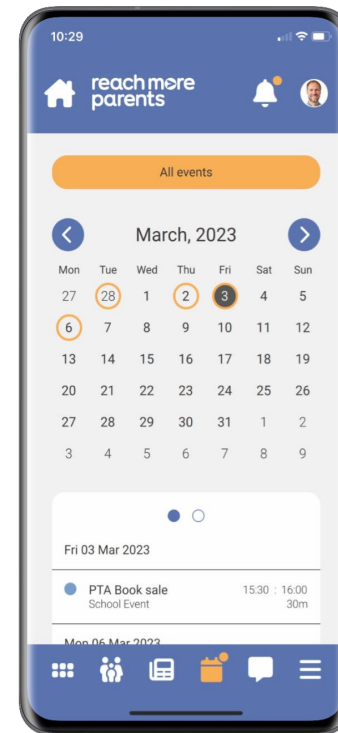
10:29

reach more parents

All events

March, 2023

| Mon | Tue | Wed | Thu | Fri | Sat | Sun |
|---|---|---|---|---|---|---|
| 27 | 28 | 1 | 2 | 3 | 4 | 5 |
| 6 | 7 | 8 | 9 | 10 | 11 | 12 |
| 13 | 14 | 15 | 16 | 17 | 18 | 19 |
| 20 | 21 | 22 | 23 | 24 | 25 | 26 |
| 27 | 28 | 29 | 30 | 31 | 1 | 2 |
| 3 | 4 | 5 | 6 | 7 | 8 | 9 |

Fri 03 Mar 2023

PTA Book sale
School Event
15:30 : 16:00
30m

Mon 06 Mar 2023